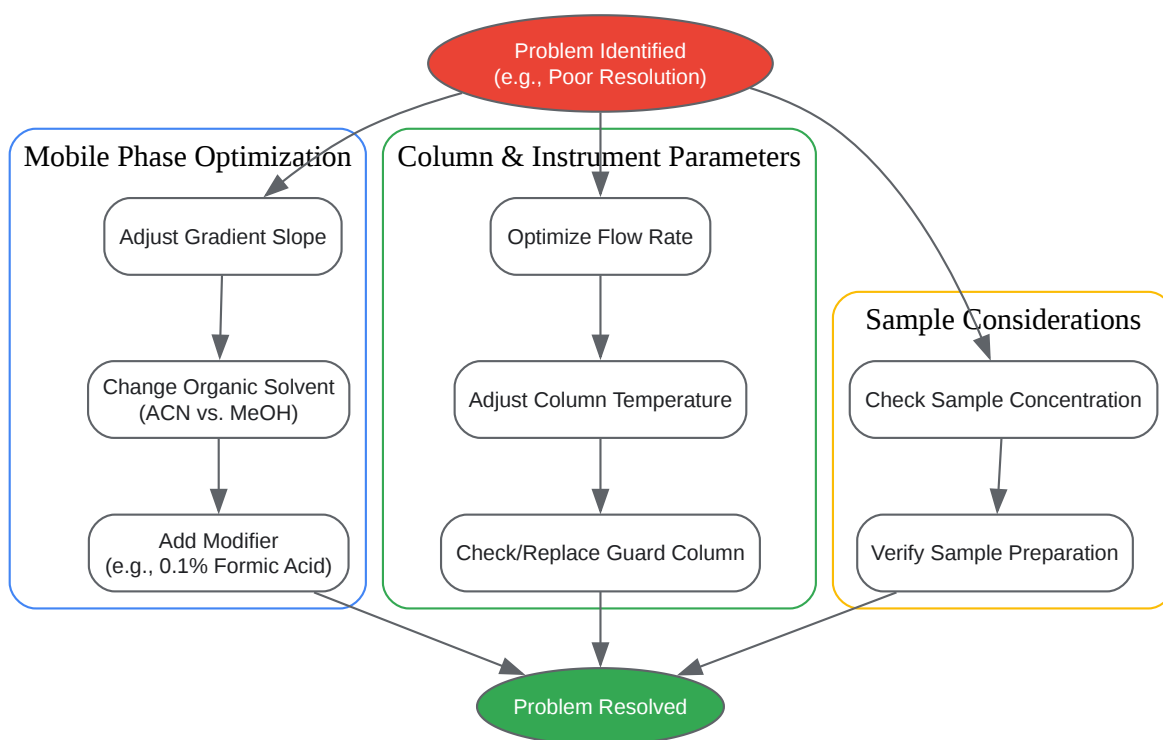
Problem Identified
(e.g., Poor Resolution)

Mobile Phase Optimization

Adjust Gradient Slope

Change Organic Solvent
(ACN vs. MeOH)

Add Modifier
(e.g., 0.1% Formic Acid)

Column & Instrument Parameters

Optimize Flow Rate

Adjust Column Temperature

Check/Replace Guard Column

Sample Considerations

Check Sample Concentration

Verify Sample Preparation

Problem Resolved